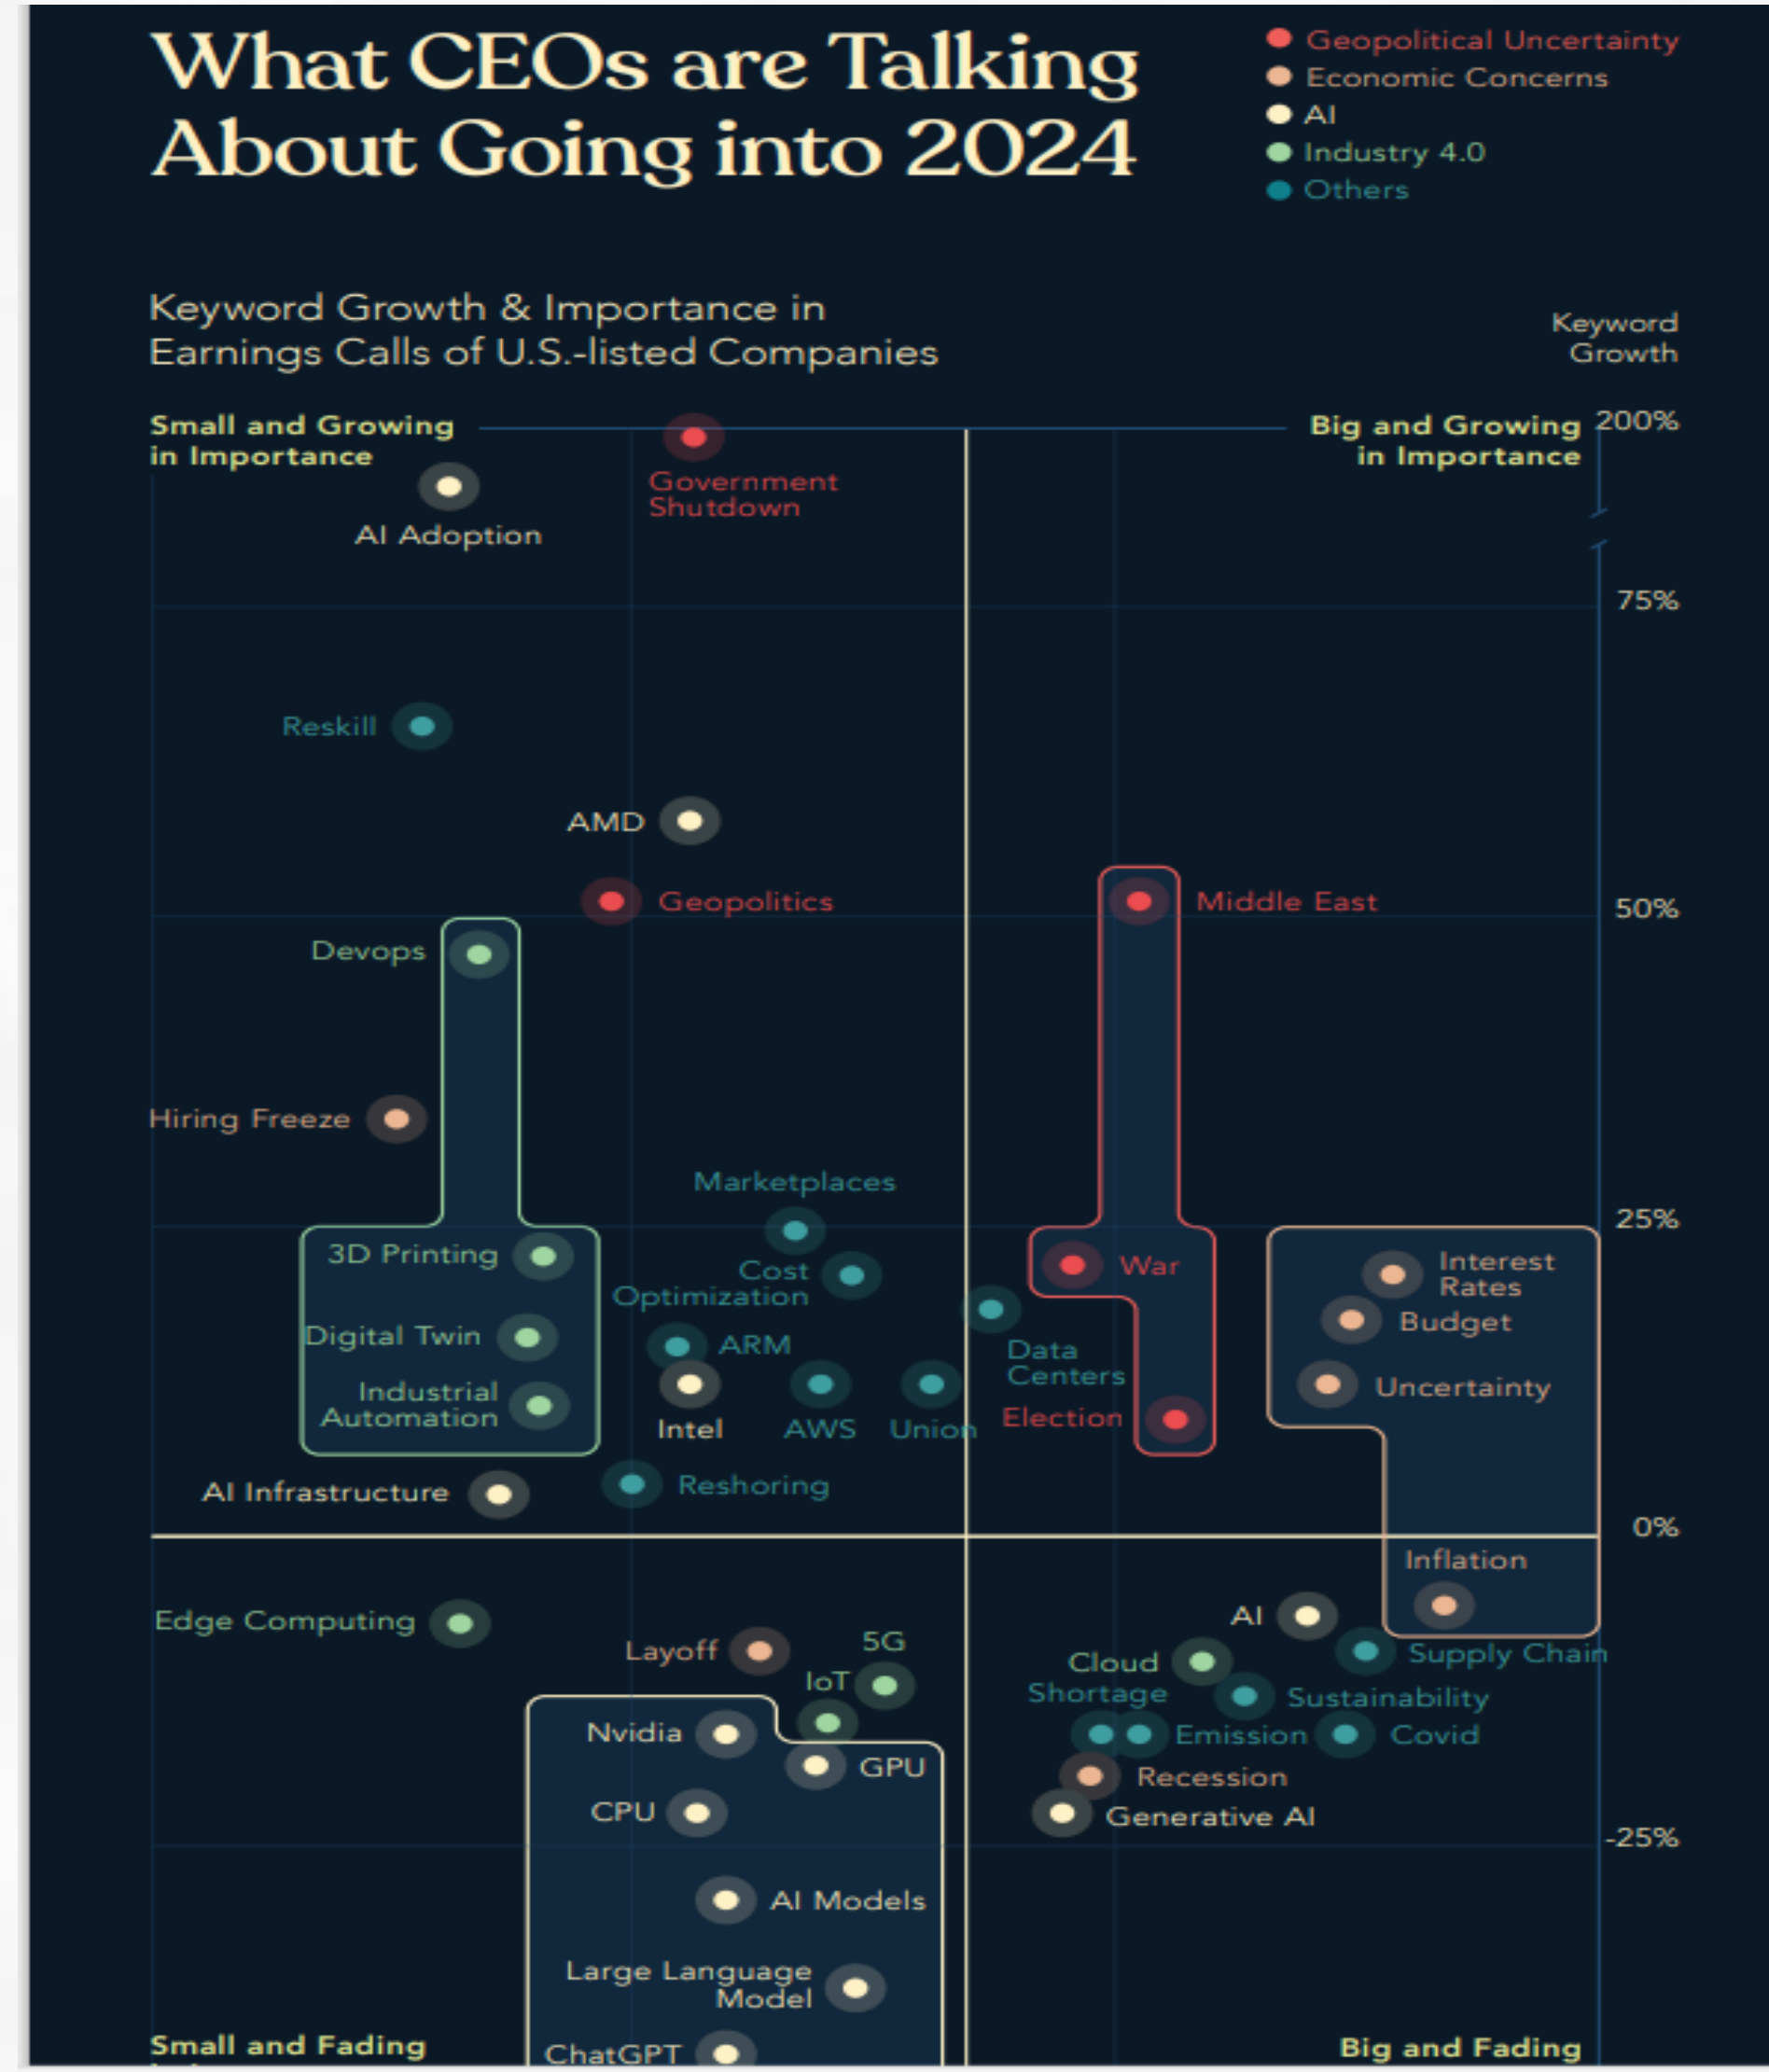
What CEOs are Talking About Going into 2024

Geopolitical Uncertainty
Economic Concerns
AI
Industry 4.0
Others

Keyword Growth & Importance in Earnings Calls of U.S.-listed Companies

Keyword Growth

Small and Growing in Importance

Big and Growing in Importance

200%

Government Shutdown

AI Adoption

75%

Reskill

AMD

Geopolitics

Middle East

50%

Devops

Hiring Freeze

Marketplaces

25%

3D Printing

Cost Optimization

War

Interest Rates

Budget

Digital Twin

ARM

Data Centers

Industrial Automation

Intel

AWS

Union

Election

Uncertainty

AI Infrastructure

Reshoring

0%

Inflation

Edge Computing

AI

Layoff

5G

Supply Chain

IoT

Cloud Shortage

Sustainability

Nvidia

Emission

Covid

GPU

Recession

CPU

Generative AI

-25%

AI Models

Large Language Model

Small and Fading

ChatGPT

Big and Fading